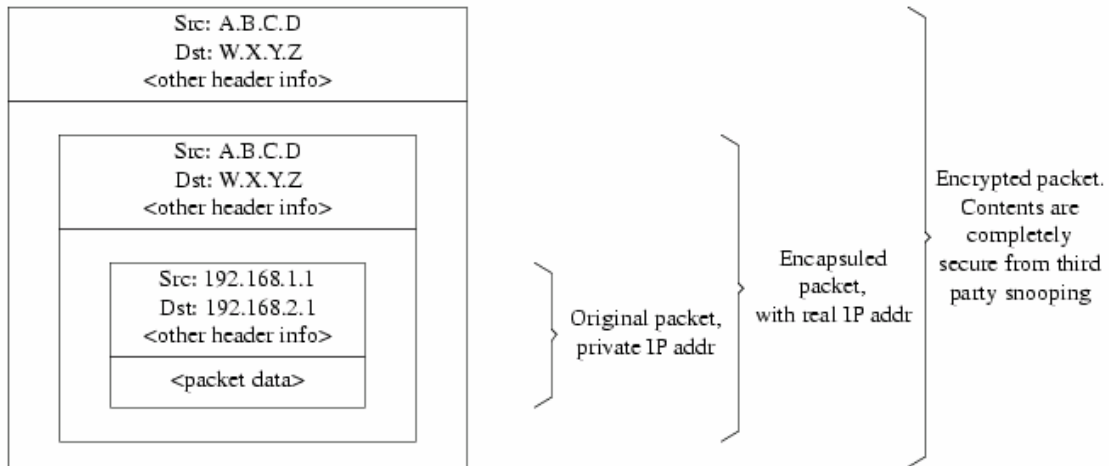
Src: A.B.C.D
Dst: W.X.Y.Z
<other header info>

Src: A.B.C.D
Dst: W.X.Y.Z
<other header info>

Src: 192.168.1.1
Dst: 192.168.2.1
<other header info>

<packet data>

Original packet, private IP addr

Encapsuled packet, with real IP addr

Encrypted packet. Contents are completely secure from third party snooping